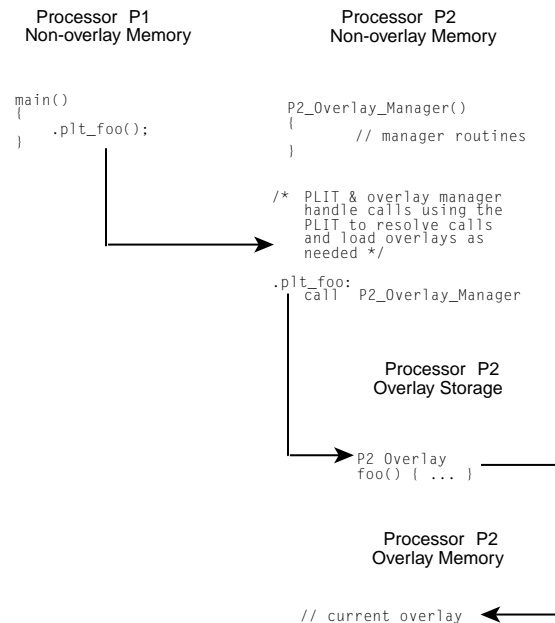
Processor P1
Non-overlay Memory

Processor P2
Non-overlay Memory

main()
{
    .plt_foo();
}

P2_Overlay_Manager()
{
        // manager routines
}

/*  PLIT & overlay manager
    handle calls using the
    PLIT to resolve calls
    and load overlays as
    needed */

.plt_foo:
    call  P2_Overlay_Manager

Processor P2
Overlay Storage

P2 Overlay
foo() { ... }

Processor P2
Overlay Memory

// current overlay